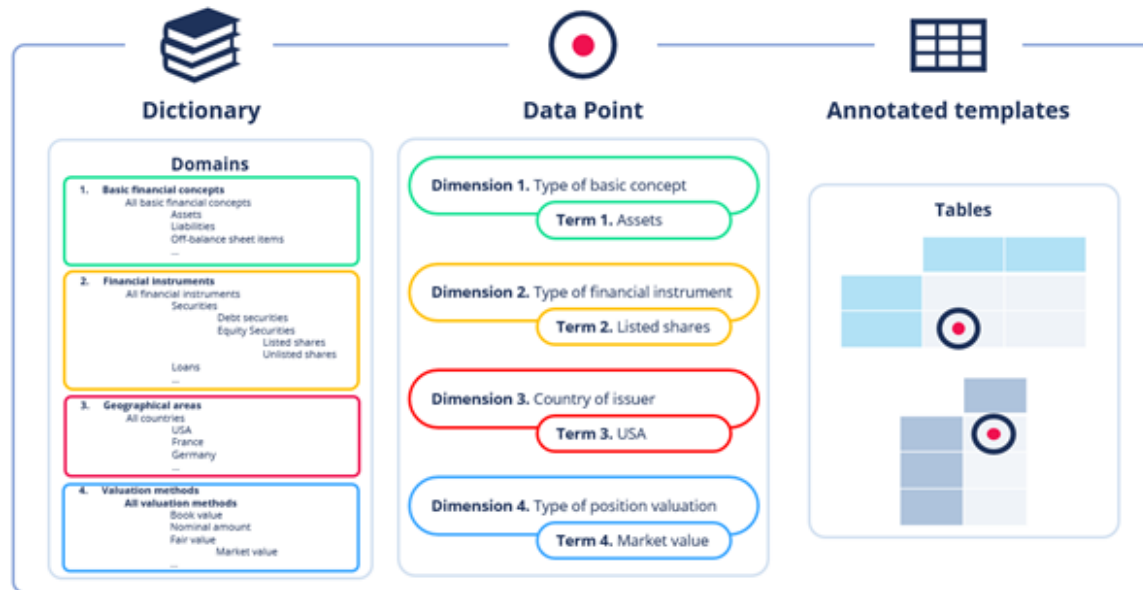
Dictionary

Data Point

Annotated templates

Domains

1. Basic financial concepts
All basic financial concepts
Assets
Liabilities
Off-balance sheet items
...

2. Financial instruments
All financial instruments
Securities
Debt securities
Equity Securities
Listed shares
Unlisted shares
Loans
...

3. Geographical areas
All countries
USA
France
Germany
...

4. Valuation methods
All valuation methods
Book value
Nominal amount
Fair value
Market value
...

Dimension 1. Type of basic concept
Term 1. Assets

Dimension 2. Type of financial instrument
Term 2. Listed shares

Dimension 3. Country of issuer
Term 3. USA

Dimension 4. Type of position valuation
Term 4. Market value

Tables